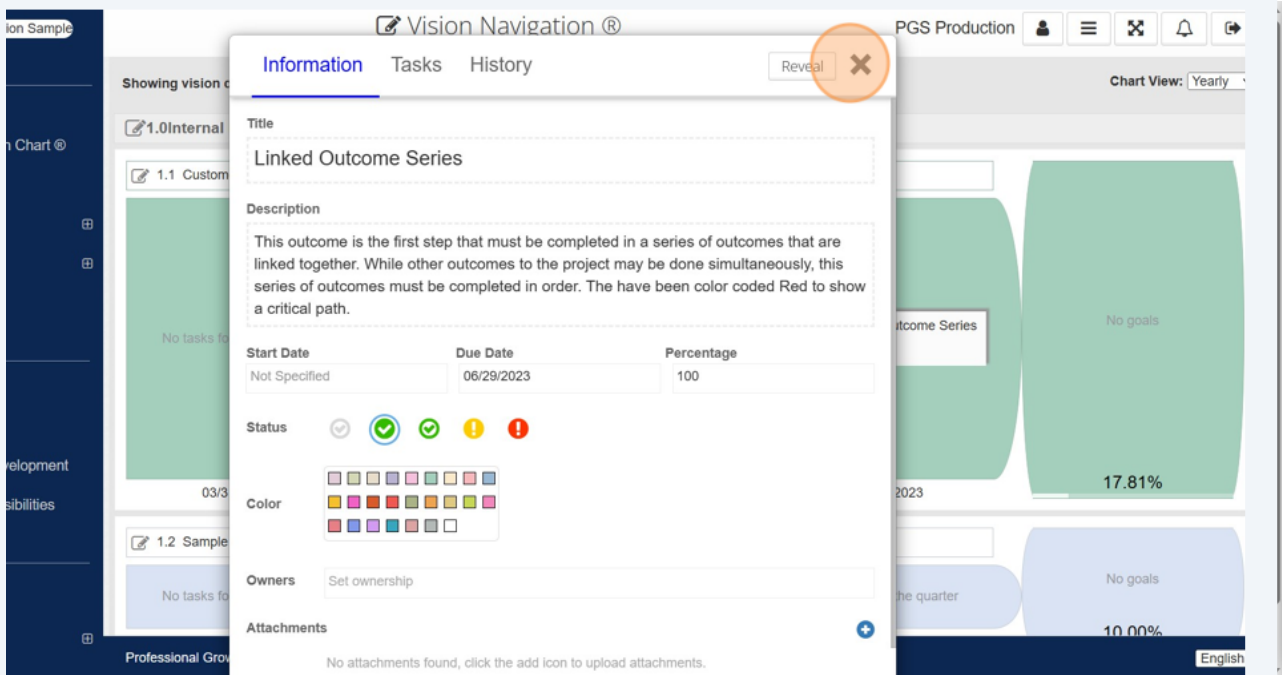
ion Sample

n Chart ®

⊞
⊞

velopment
sibilities

⊞

Vision Navigation ®

PGS Production

Showing vision c

Chart View: Yearly

1.0Internal

1.1 Custom

No tasks fo

03/3

1.2 Sample

No tasks fo

utcome Series

2023

No goals

17.81%

he quarter

No goals

10.00%

Professional Grow

English

Information Tasks History

Reveal ✕

Title

Linked Outcome Series

Description

This outcome is the first step that must be completed in a series of outcomes that are linked together. While other outcomes to the project may be done simultaneously, this series of outcomes must be completed in order. The have been color coded Red to show a critical path.

Start Date
Not Specified

Due Date
06/29/2023

Percentage
100

Status

Color

Owners
Set ownership

Attachments

No attachments found, click the add icon to upload attachments.